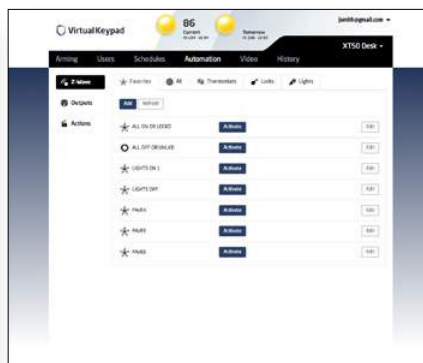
VirtualKeypad

86
Current

Tomorrow

jsmith@gmail.com ▾

Arming Users Schedules Automation Video History

XT50 Desk ▾

Z-Wave

Outputs

Actions

Favorites All Thermostats Locks Lights

Add Refresh

ALL ON OR LOCKS Activate Edit

ALL OFF OR UNLK Activate Edit

LIGHTS ON 1 Activate Edit

LIGHTS OFF Activate Edit

FAV04 Activate Edit

FAV05 Activate Edit

FAV06 Activate Edit